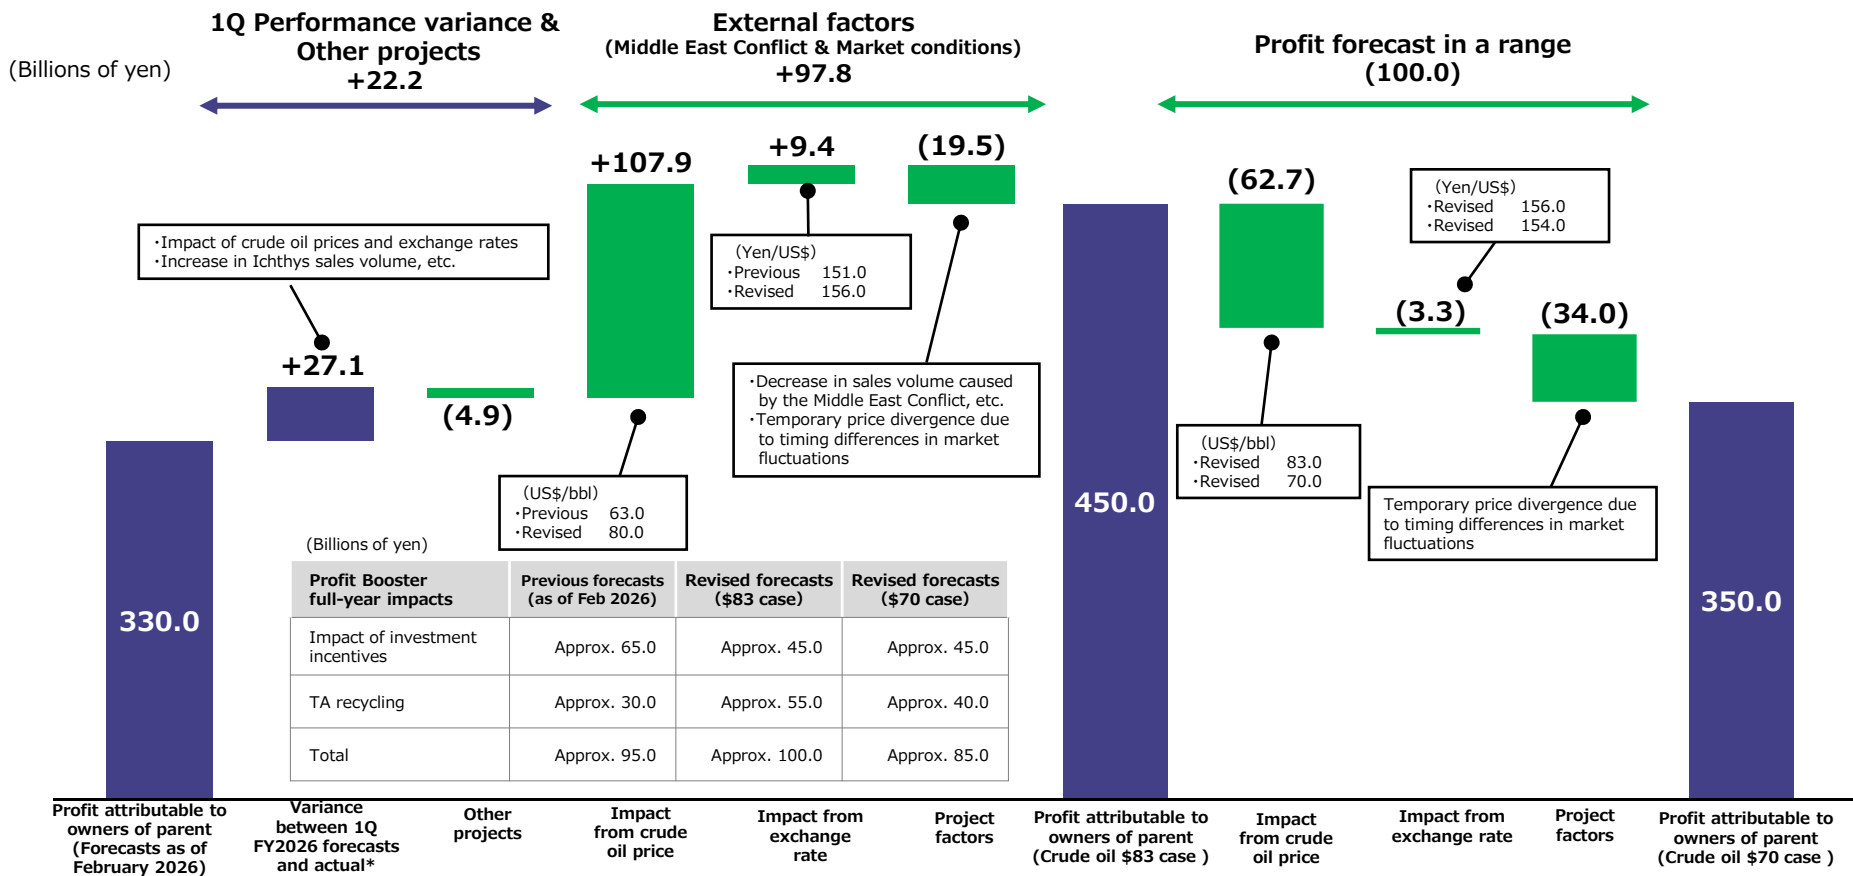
(Billions of yen)

1Q Performance variance & Other projects
+22.2

External factors
(Middle East Conflict & Market conditions)
+97.8

Profit forecast in a range
(100.0)

・Impact of crude oil prices and exchange rates
・Increase in Ichthys sales volume, etc.

+27.1

(4.9)

+107.9

(US$/bbl)
・Previous 63.0
・Revised 80.0

+9.4

(Yen/US$)
・Previous 151.0
・Revised 156.0

(19.5)

・Decrease in sales volume caused by the Middle East Conflict, etc.
・Temporary price divergence due to timing differences in market fluctuations

450.0

(62.7)

(US$/bbl)
・Revised 83.0
・Revised 70.0

(Yen/US$)
・Revised 156.0
・Revised 154.0

(3.3)

(34.0)

Temporary price divergence due to timing differences in market fluctuations

330.0

350.0

(Billions of yen)

| Profit Booster full-year impacts | Previous forecasts (as of Feb 2026) | Revised forecasts ($83 case) | Revised forecasts ($70 case) |
|---|---|---|---|
| Impact of investment incentives | Approx. 65.0 | Approx. 45.0 | Approx. 45.0 |
| TA recycling | Approx. 30.0 | Approx. 55.0 | Approx. 40.0 |
| Total | Approx. 95.0 | Approx. 100.0 | Approx. 85.0 |

Profit attributable to owners of parent (Forecasts as of February 2026)

Variance between 1Q FY2026 forecasts and actual*

Other projects

Impact from crude oil price

Impact from exchange rate

Project factors

Profit attributable to owners of parent (Crude oil $83 case )

Impact from crude oil price

Impact from exchange rate

Project factors

Profit attributable to owners of parent (Crude oil $70 case )